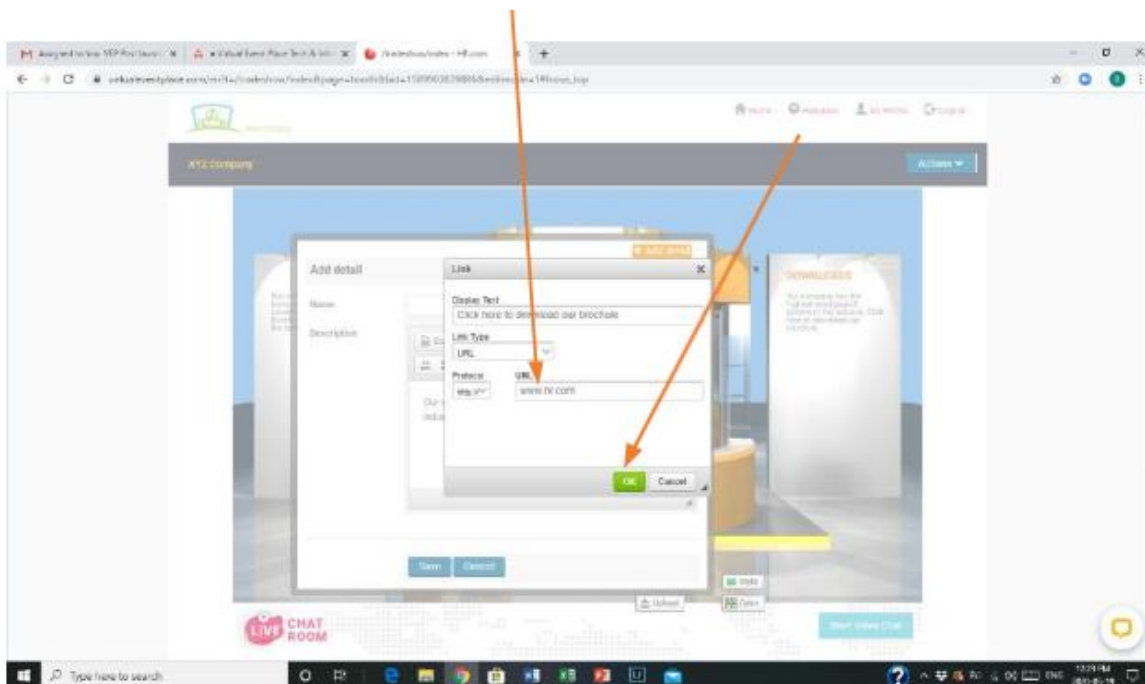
XYZ Company

Actions ▾

Add detail

Name

Description

Link

Display Text

Click here to download our brochure

Link Type

URL

Protocol

URL

http://

www.hr.com

OK

Cancel

DOWNLOADS

Save

Cancel

Upload

CHAT ROOM

Start Video Chat

Type here to search

ENG